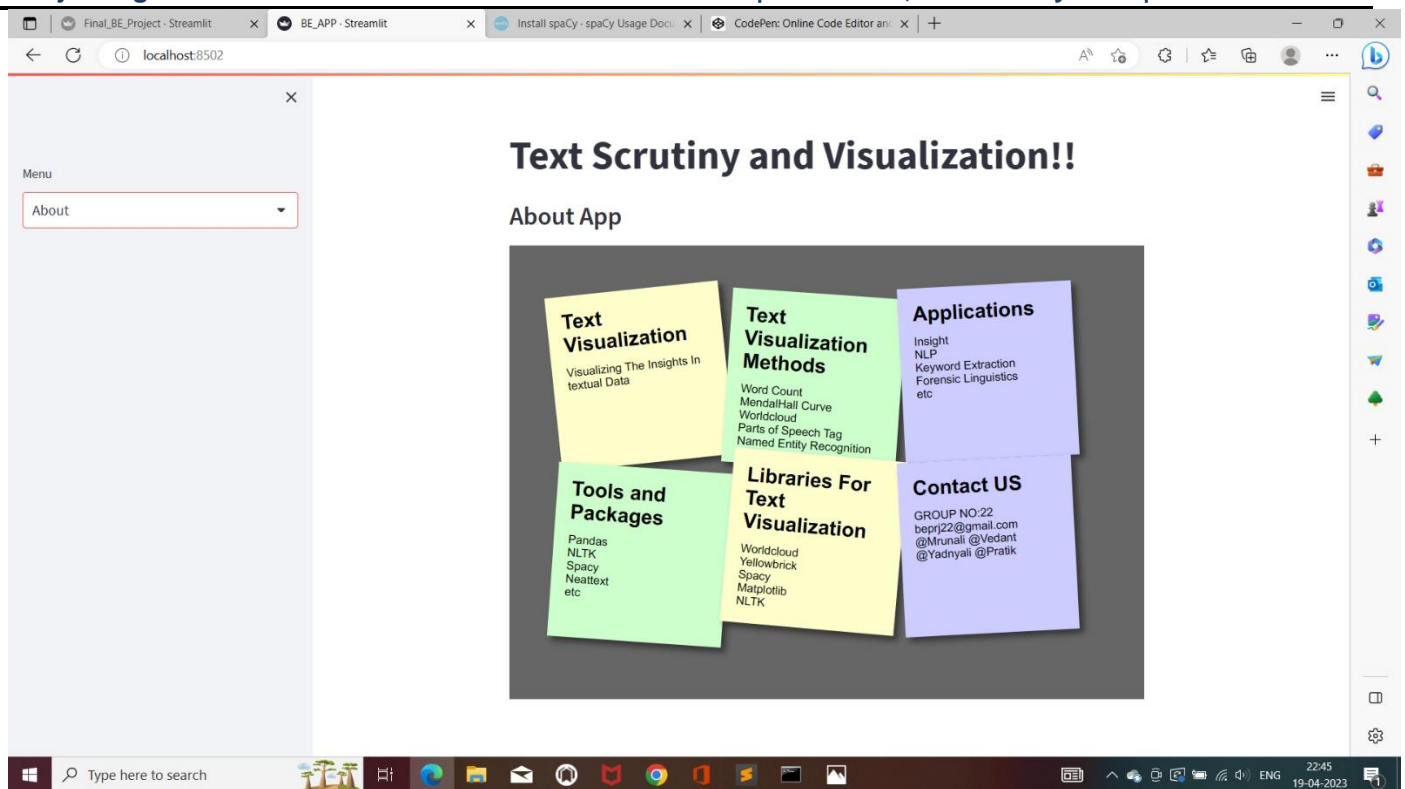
Final_BE_Project - Streamlit
BE_APP - Streamlit
Install spaCy · spaCy Usage Docu
CodePen: Online Code Editor an

localhost:8502

Menu

About

Text Scrutiny and Visualization!!

About App

Text Visualization

Visualizing The Insights In textual Data

Text Visualization Methods

Word Count
MendalHall Curve
Worldcloud
Parts of Speech Tag
Named Entity Recognition

Applications

Insight
NLP
Keyword Extraction
Forensic Linguistics
etc

Tools and Packages

Pandas
NLTK
Spacy
Neattext
etc

Libraries For Text Visualization

Worldcloud
Yellowbrick
Spacy
Matplotlib
NLTK

Contact US

GROUP NO:22
beprj22@gmail.com
@Mrunali @Vedant
@Yadnyali @Pratik

Type here to search

ENG
22:45
19-04-2023